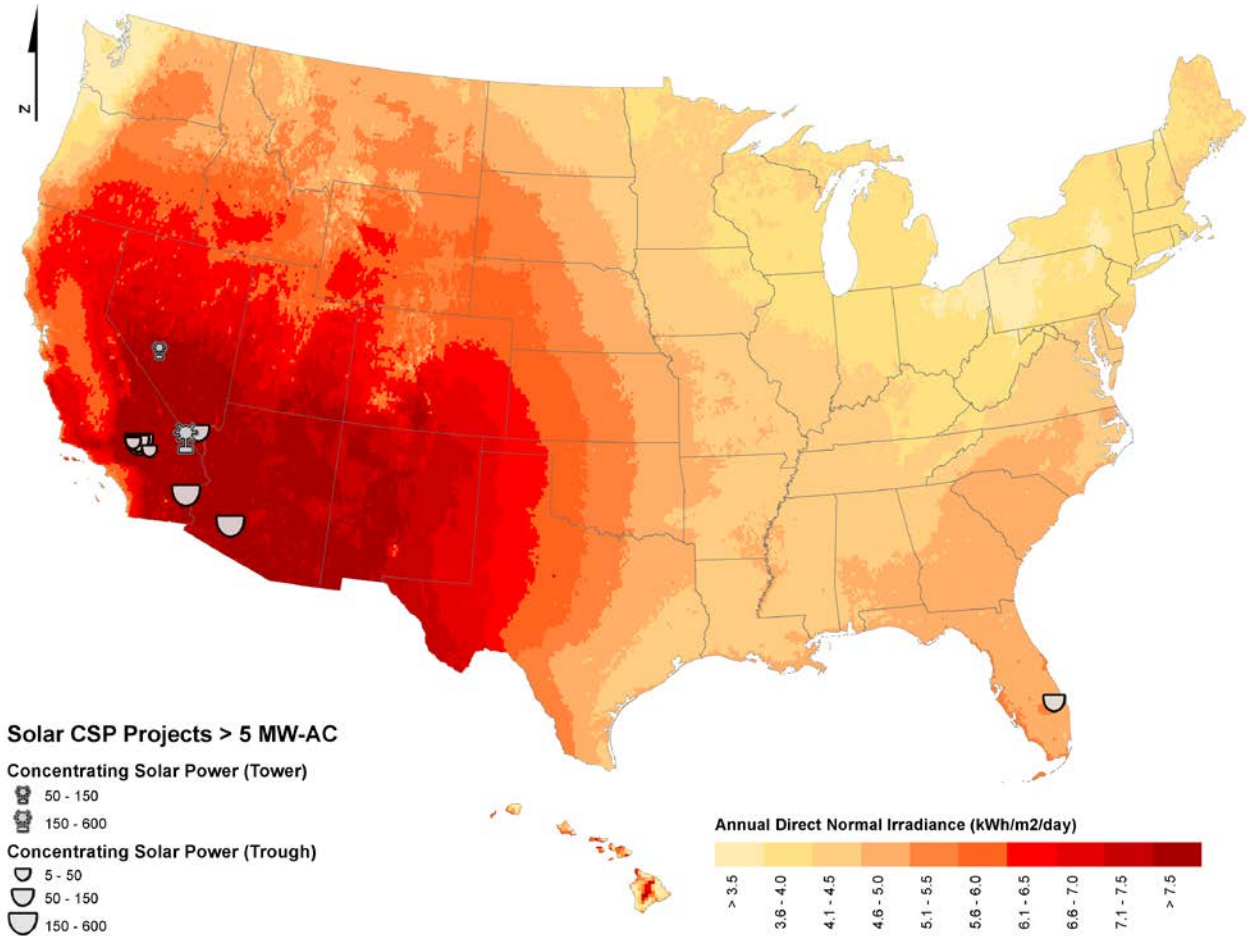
N

Solar CSP Projects > 5 MW-AC

Concentrating Solar Power (Tower)
50 - 150
150 - 600

Concentrating Solar Power (Trough)
5 - 50
50 - 150
150 - 600

Annual Direct Normal Irradiance (kWh/m2/day)
> 3.5
3.6 - 4.0
4.1 - 4.5
4.6 - 5.0
5.1 - 5.5
5.6 - 6.0
6.1 - 6.5
6.6 - 7.0
7.1 - 7.5
> 7.5